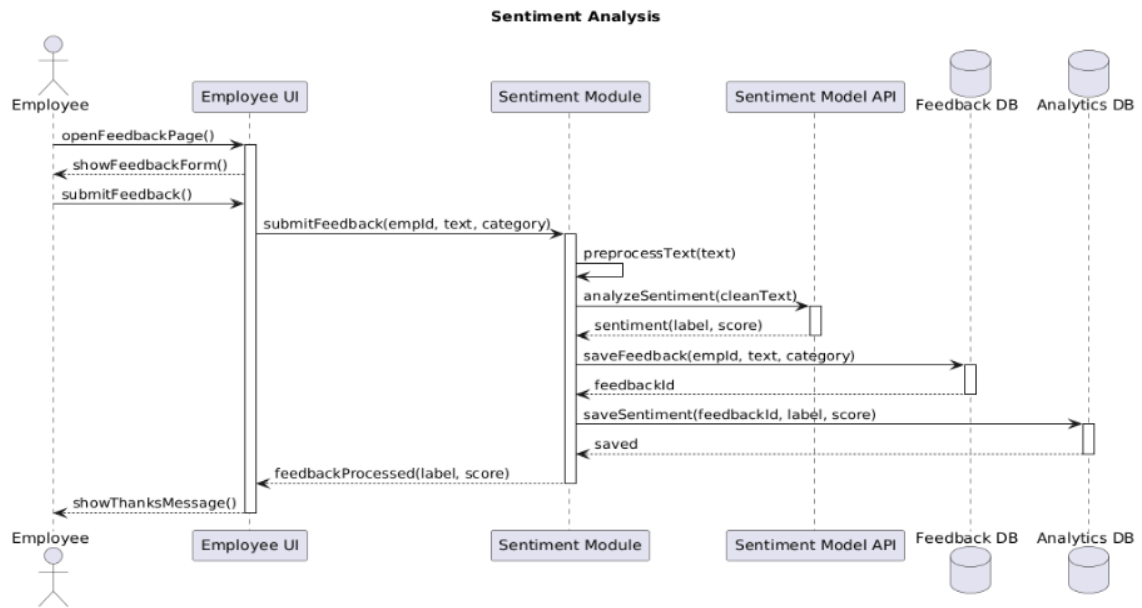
Sentiment Analysis

Employee
Employee UI
Sentiment Module
Sentiment Model API
Feedback DB
Analytics DB

openFeedbackPage()
showFeedbackForm()
submitFeedback()
submitFeedback(empId, text, category)
preprocessText(text)
analyzeSentiment(cleanText)
sentiment(label, score)
saveFeedback(empId, text, category)
feedbackId
saveSentiment(feedbackId, label, score)
saved
feedbackProcessed(label, score)
showThanksMessage()

Employee
Employee UI
Sentiment Module
Sentiment Model API
Feedback DB
Analytics DB